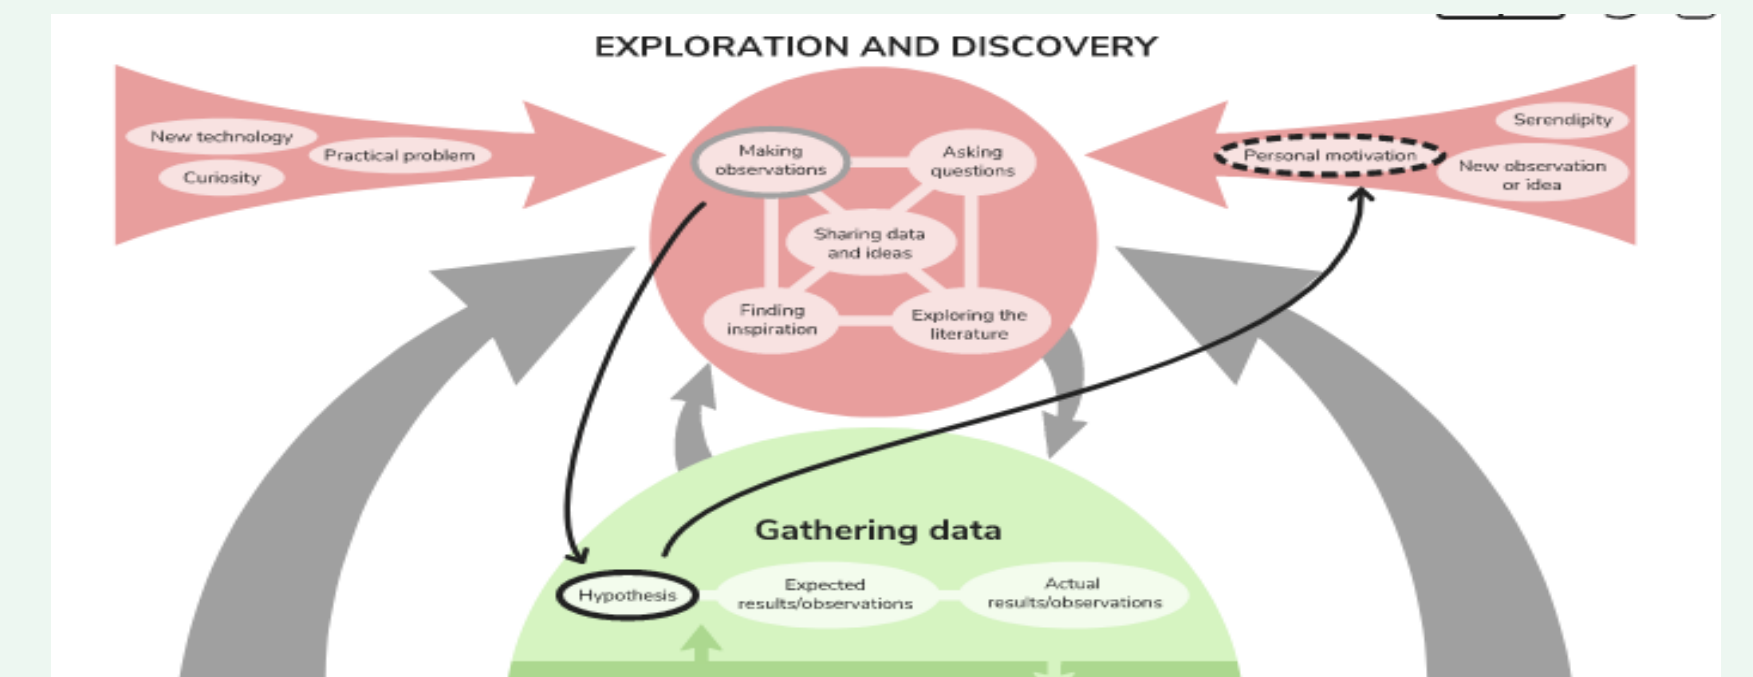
EXPLORATION AND DISCOVERY

New technology
Practical problem
Curiosity

Making observations
Asking questions
Sharing data and ideas
Finding inspiration
Exploring the literature

Serendipity
Personal motivation
New observation or idea

Gathering data

Hypothesis
Expected results/observations
Actual results/observations